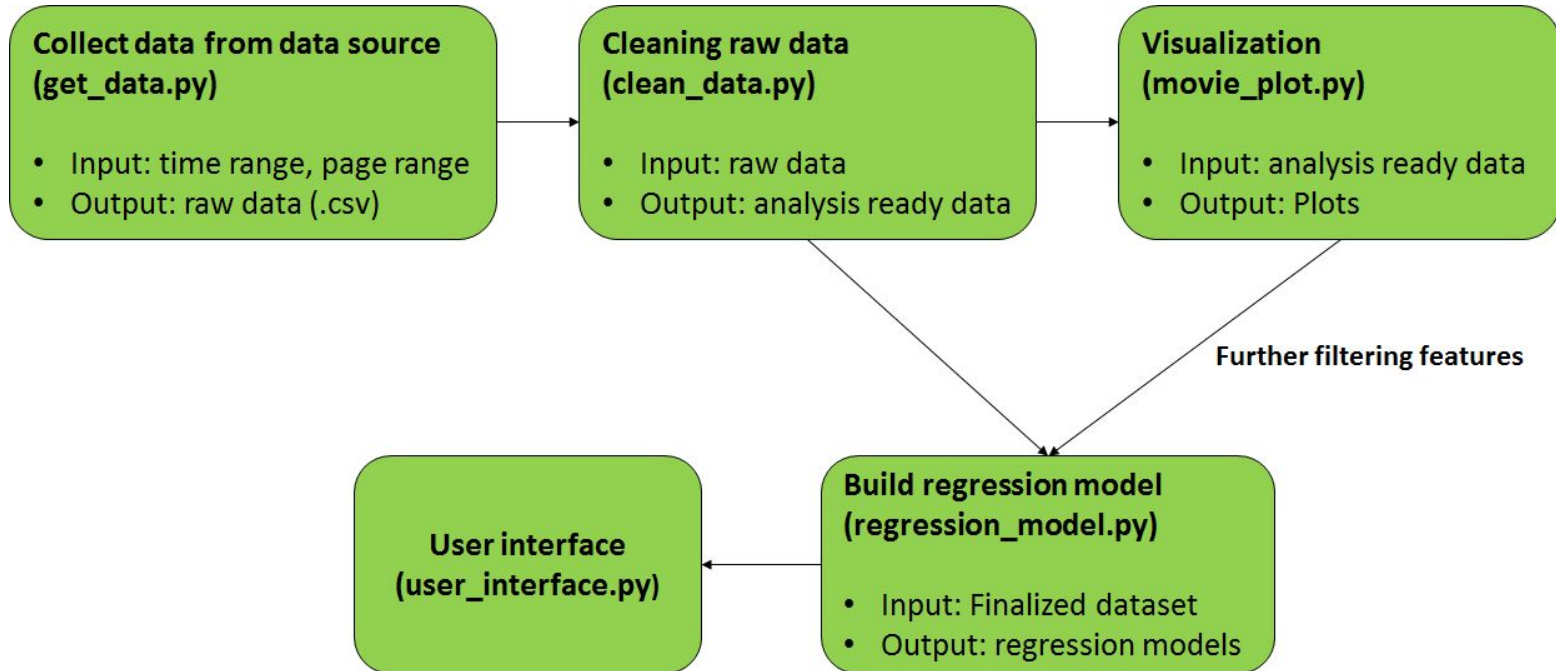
**Collect data from data source (get_data.py)**

- Input: time range, page range
- Output: raw data (.csv)

**Cleaning raw data (clean_data.py)**

- Input: raw data
- Output: analysis ready data

**Visualization (movie_plot.py)**

- Input: analysis ready data
- Output: Plots

**Further filtering features**

**Build regression model (regression_model.py)**

- Input: Finalized dataset
- Output: regression models

**User interface (user_interface.py)**